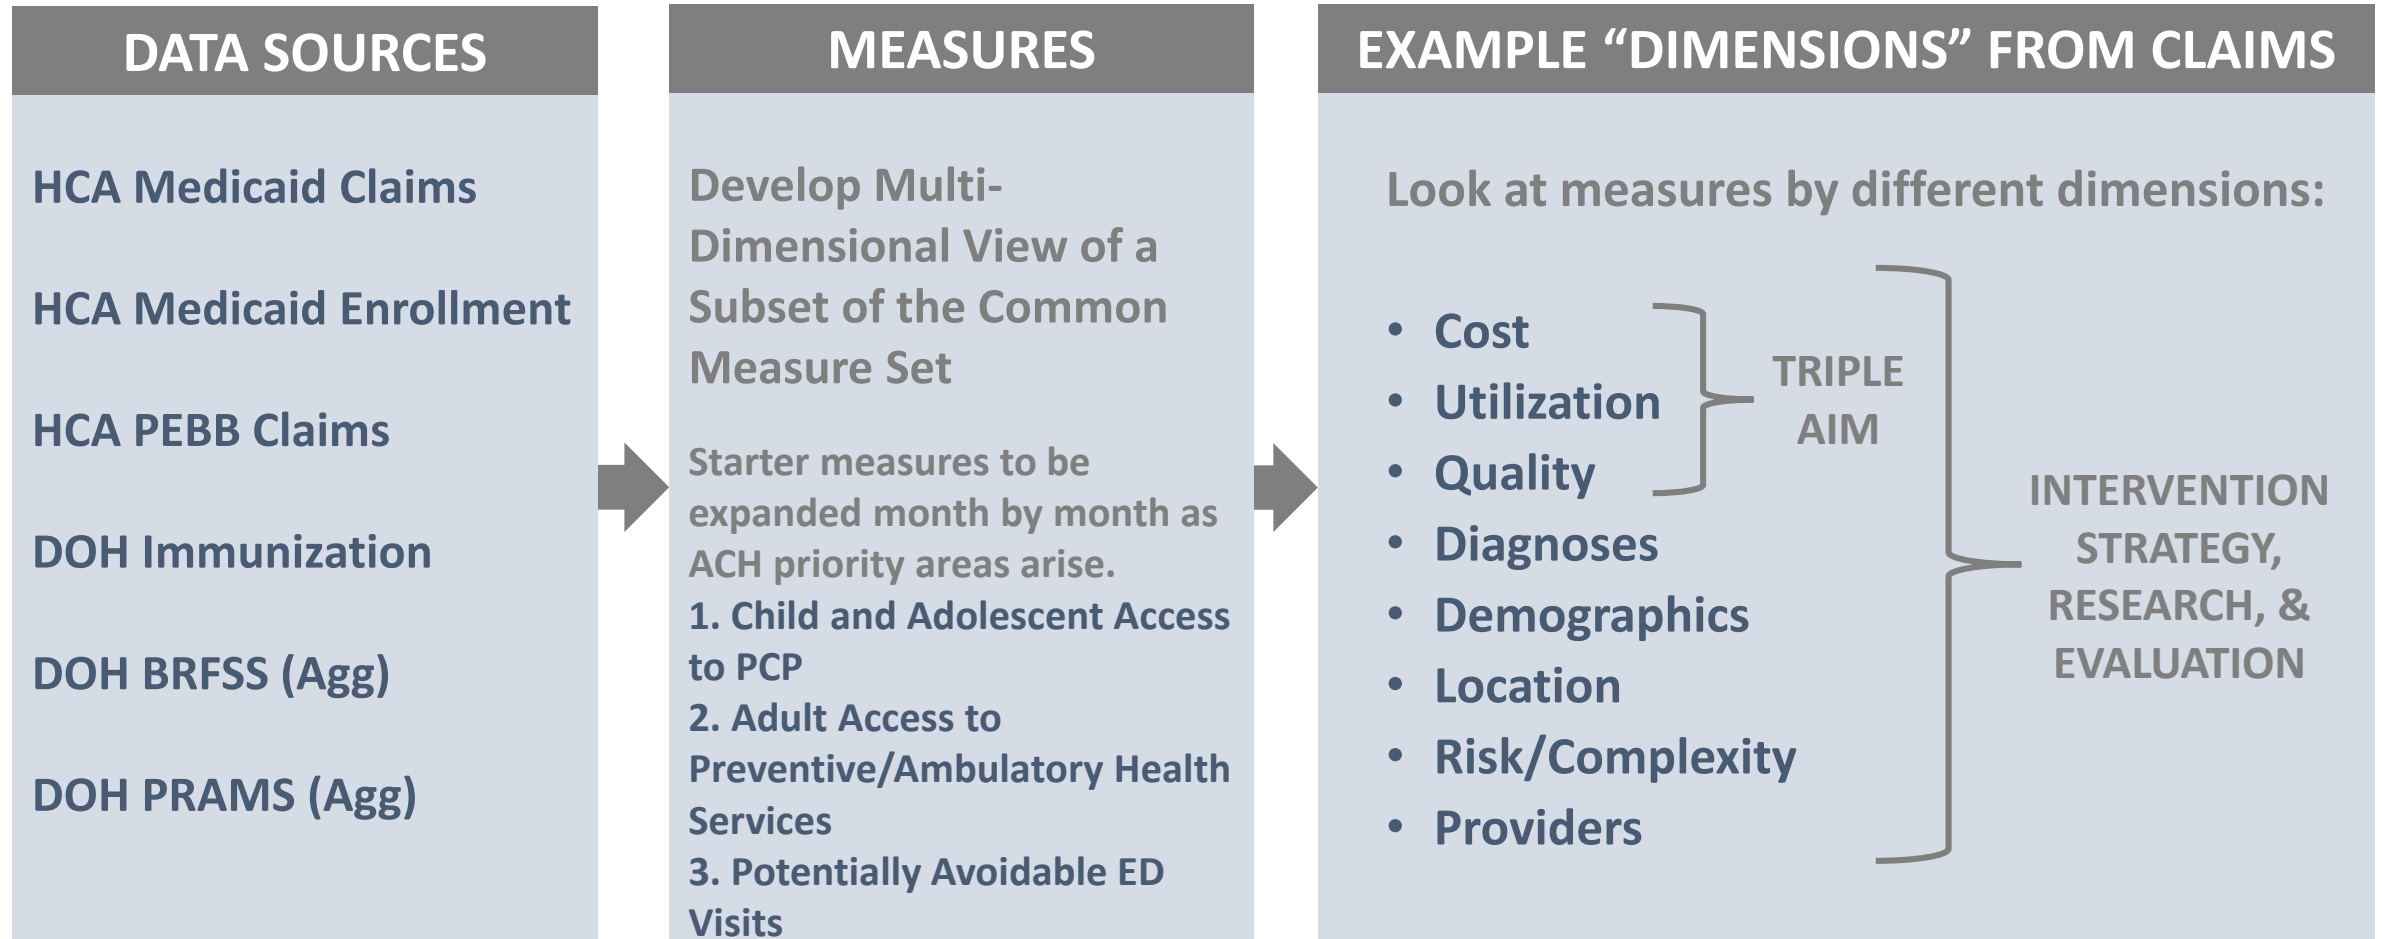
DATA SOURCES

HCA Medicaid Claims

HCA Medicaid Enrollment

HCA PEBB Claims

DOH Immunization

DOH BRFSS (Agg)

DOH PRAMS (Agg)

MEASURES

Develop Multi-Dimensional View of a Subset of the Common Measure Set

Starter measures to be expanded month by month as ACH priority areas arise.

1. Child and Adolescent Access to PCP

2. Adult Access to Preventive/Ambulatory Health Services

3. Potentially Avoidable ED Visits

EXAMPLE “DIMENSIONS” FROM CLAIMS

Look at measures by different dimensions:

- Cost
- Utilization
- Quality
- Diagnoses
- Demographics
- Location
- Risk/Complexity
- Providers

TRIPLE AIM

INTERVENTION STRATEGY, RESEARCH, & EVALUATION